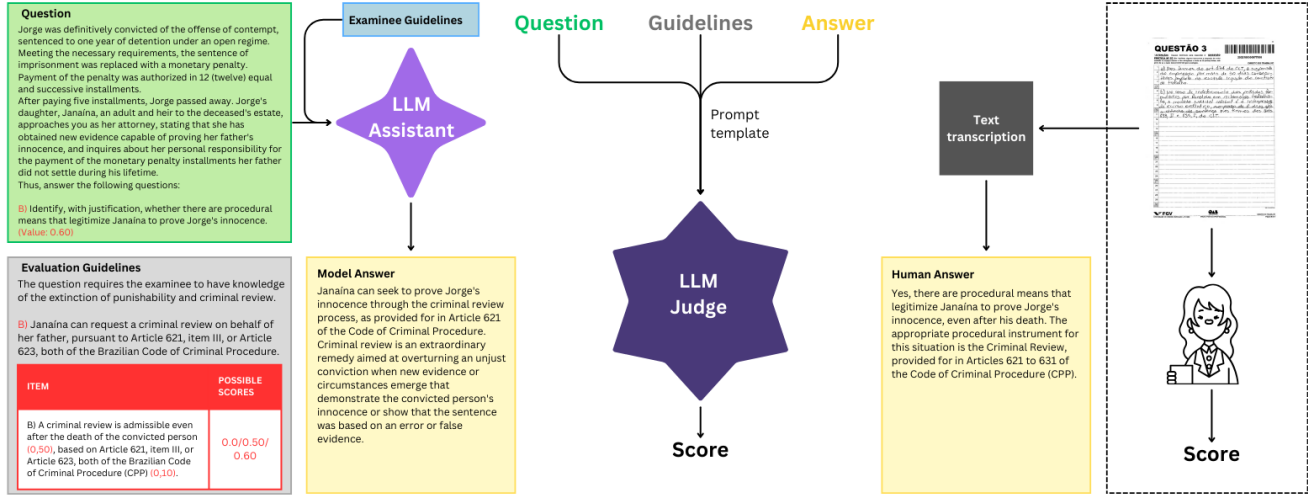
Question

Jorge was definitively convicted of the offense of contempt, sentenced to one year of detention under an open regime. Meeting the necessary requirements, the sentence of imprisonment was replaced with a monetary penalty. Payment of the penalty was authorized in 12 (twelve) equal and successive installments.

After paying five installments, Jorge passed away. Jorge's daughter, Janaína, an adult and heir to the deceased's estate, approaches you as her attorney, stating that she has obtained new evidence capable of proving her father's innocence, and inquires about her personal responsibility for the payment of the monetary penalty installments her father did not settle during his lifetime.

Thus, answer the following questions:

B) Identify, with justification, whether there are procedural means that legitimize Janaína to prove Jorge's innocence. (Value: 0.60)

Examinee Guidelines

LLM Assistant

Question Guidelines Answer

Prompt template

LLM Judge

Score

Text transcription

QUESTÃO 3

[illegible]

Score

Evaluation Guidelines

The question requires the examinee to have knowledge of the extinction of punishability and criminal review.

B) Janaína can request a criminal review on behalf of her father, pursuant to Article 621, item III, or Article 623, both of the Brazilian Code of Criminal Procedure.

| ITEM | POSSIBLE SCORES |
|---|---|
| B) A criminal review is admissible even after the death of the convicted person (0,50), based on Article 621, item III, or Article 623, both of the Brazilian Code of Criminal Procedure (CPP) (0,10). | 0.0/0.50/ 0.60 |

Model Answer

Janaína can seek to prove Jorge's innocence through the criminal review process, as provided for in Article 621 of the Code of Criminal Procedure. Criminal review is an extraordinary remedy aimed at overturning an unjust conviction when new evidence or circumstances emerge that demonstrate the convicted person's innocence or show that the sentence was based on an error or false evidence.

Human Answer

Yes, there are procedural means that legitimize Janaína to prove Jorge's innocence, even after his death. The appropriate procedural instrument for this situation is the Criminal Review, provided for in Articles 621 to 631 of the Code of Criminal Procedure (CPP).